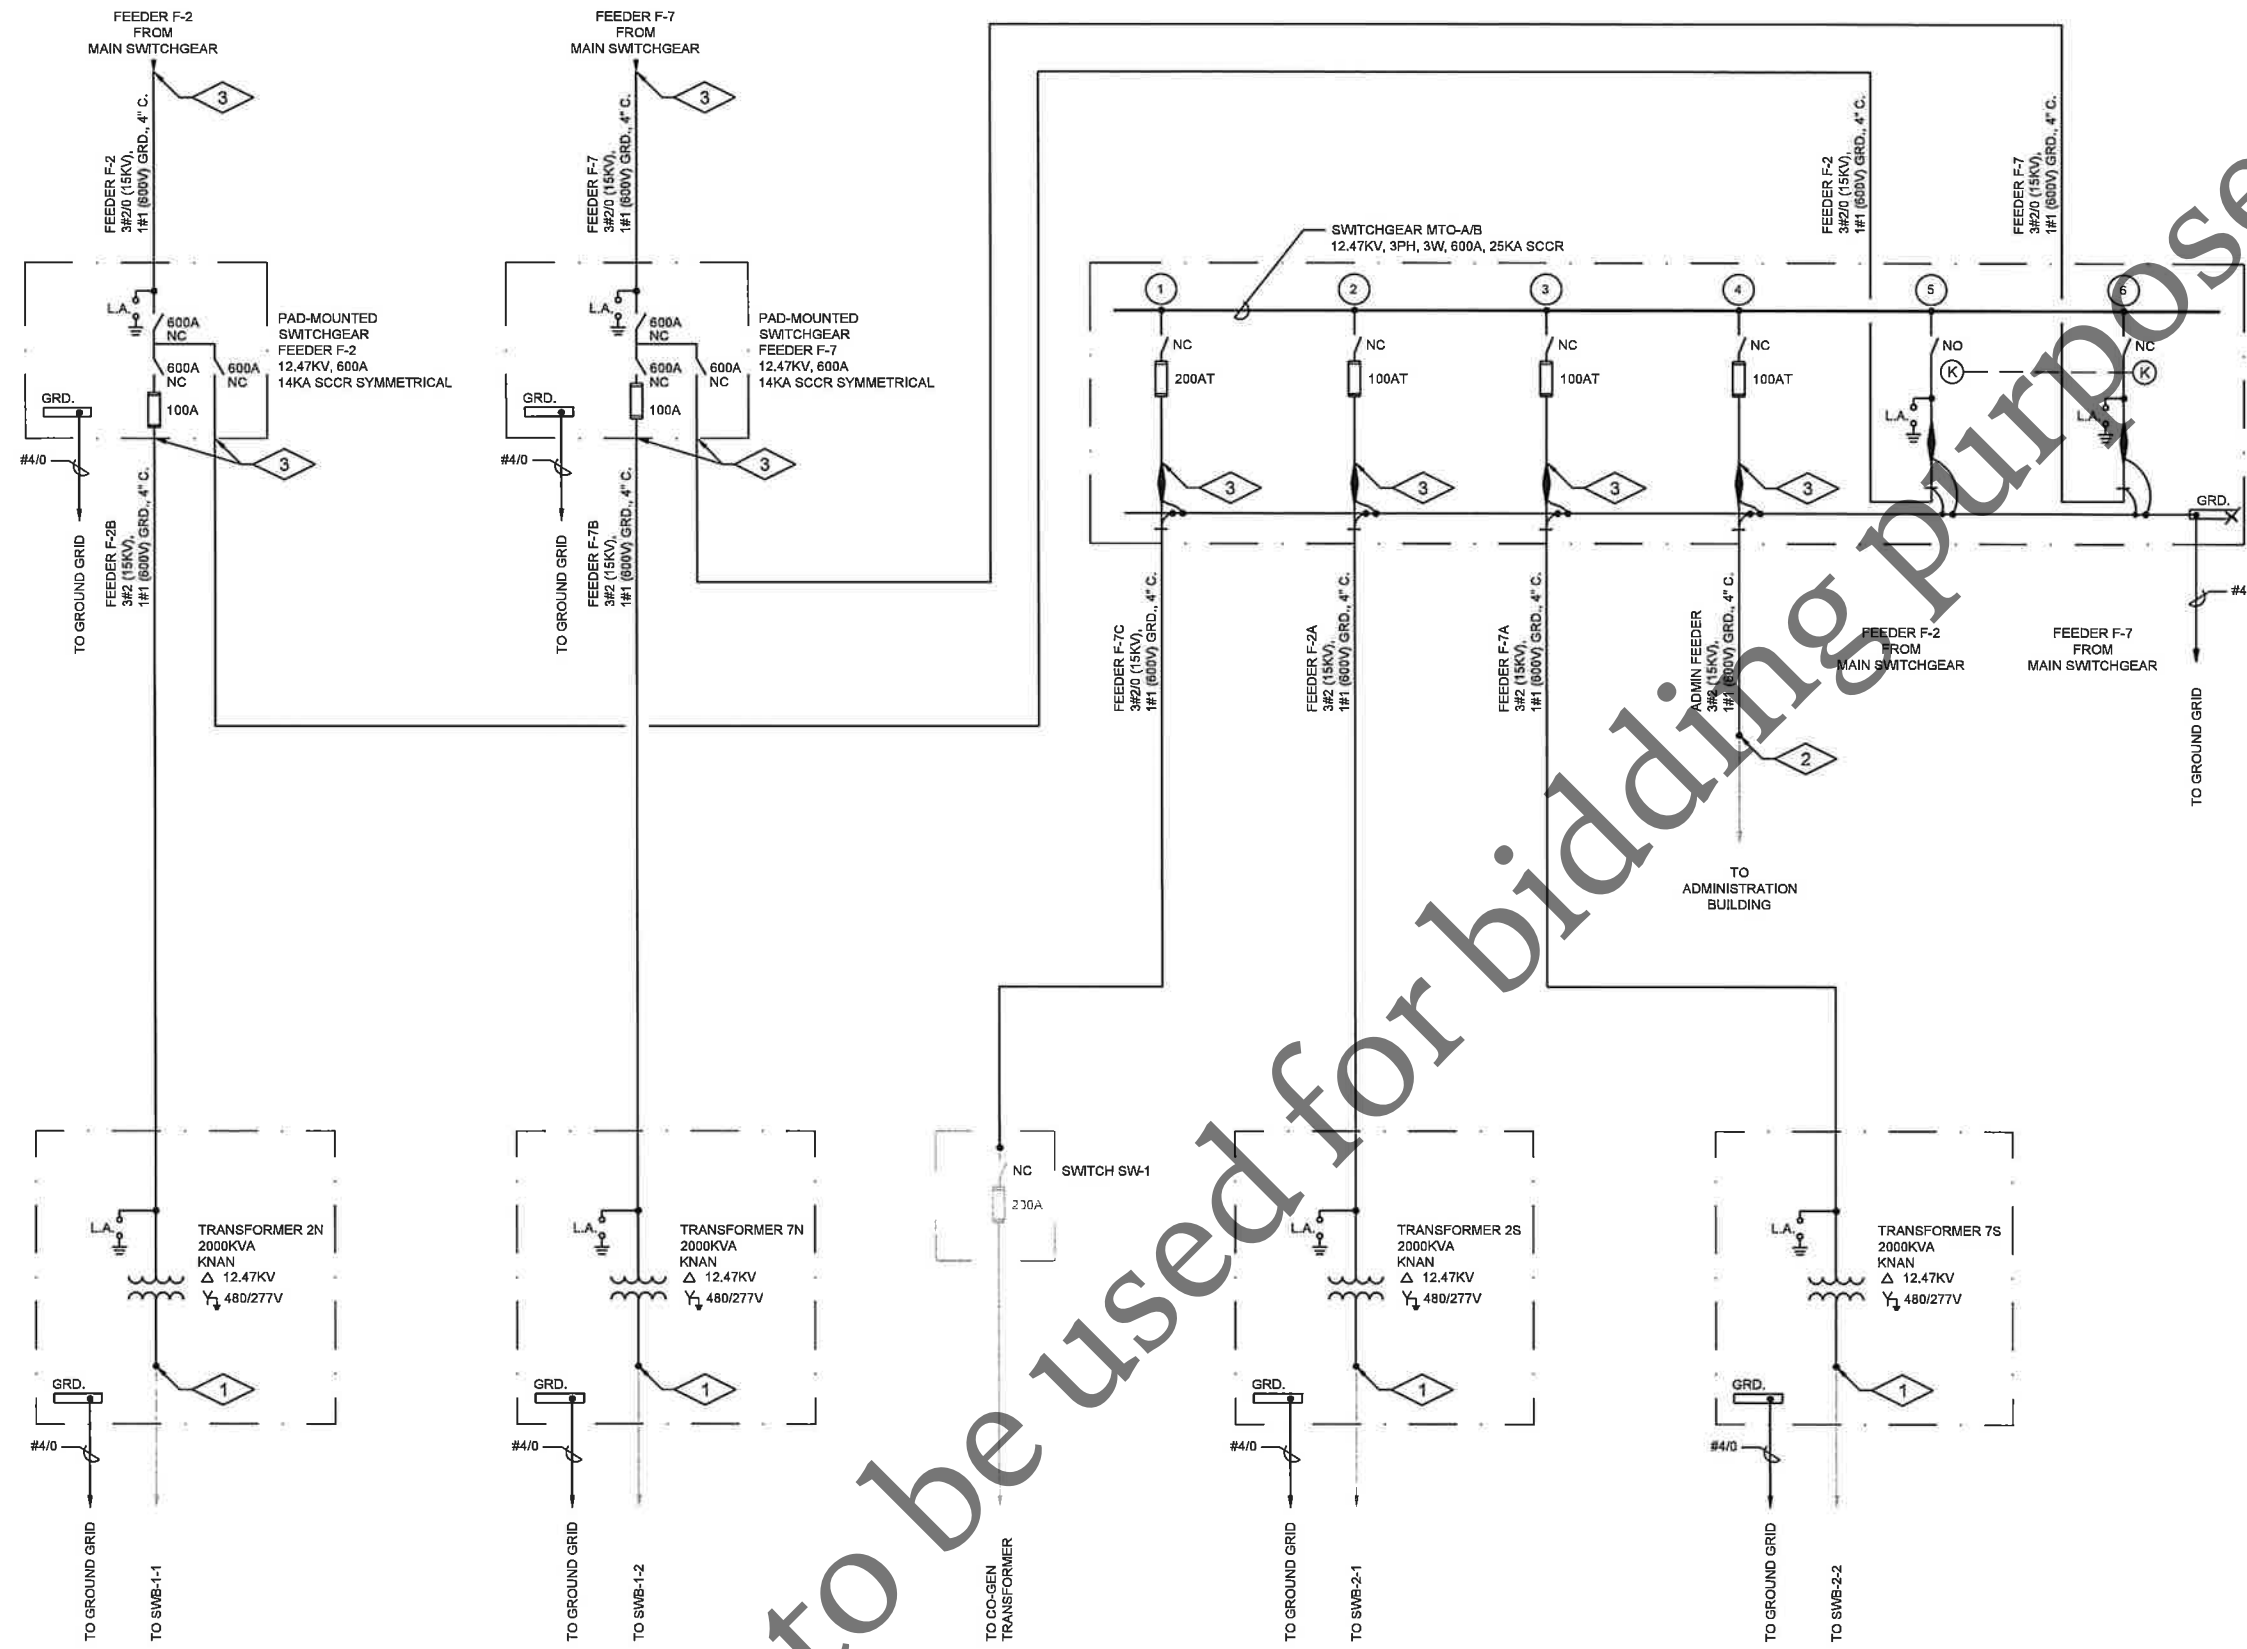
FEEDER F-2
FROM
MAIN SWITCHGEAR

3

FEEDER F-2
3#2/0 (15KV),
1#1 (600V) GRD., 4" C.

L.A.
600A
NC
600A
NC
600A
NC
100A
GRD.
#4/0
TO GROUND GRID

PAD-MOUNTED
SWITCHGEAR
FEEDER F-2
12.47KV, 600A
14KA SCCR SYMMETRICAL

3

FEEDER F-2B
3#2 (15KV),
1#1 (600V) GRD., 4" C.

FEEDER F-7
FROM
MAIN SWITCHGEAR

3

FEEDER F-7
3#2/0 (15KV),
1#1 (600V) GRD., 4" C.

L.A.
600A
NC
600A
NC
600A
NC
100A
GRD.
#4/0
TO GROUND GRID

PAD-MOUNTED
SWITCHGEAR
FEEDER F-7
12.47KV, 600A
14KA SCCR SYMMETRICAL

3

FEEDER F-7B
3#2 (15KV),
1#1 (600V) GRD., 4" C.

SWITCHGEAR MTO-A/B
12.47KV, 3PH, 3W, 600A, 25KA SCCR

FEEDER F-2
3#2/0 (15KV),
1#1 (600V) GRD., 4" C.

FEEDER F-7
3#2/0 (15KV),
1#1 (600V) GRD., 4" C.

1
NC
200AT
3

2
NC
100AT
3

3
NC
100AT
3

4
NC
100AT
3

5
NO
K
L.A.

6
NC
K
L.A.

GRD.
#4
TO GROUND GRID

FEEDER F-7C
3#2/0 (15KV),
1#1 (600V) GRD., 4" C.

FEEDER F-2A
3#2 (15KV),
1#1 (600V) GRD., 4" C.

FEEDER F-7A
3#2 (15KV),
1#1 (600V) GRD., 4" C.

ADMIN FEEDER
3#2 (15KV),
1#1 (600V) GRD., 4" C.

2

TO
ADMINISTRATION
BUILDING

FEEDER F-2
FROM
MAIN SWITCHGEAR

FEEDER F-7
FROM
MAIN SWITCHGEAR

L.A.
TRANSFORMER 2N
2000KVA
KNAN
$\Delta$ 12.47KV
Y 480/277V
1
GRD.
#4/0
TO GROUND GRID
TO SWB-1-1

L.A.
TRANSFORMER 7N
2000KVA
KNAN
$\Delta$ 12.47KV
Y 480/277V
1
GRD.
#4/0
TO GROUND GRID
TO SWB-1-2

NC
SWITCH SW-1
200A
TO CO-GEN
TRANSFORMER

L.A.
TRANSFORMER 2S
2000KVA
KNAN
$\Delta$ 12.47KV
Y 480/277V
1
GRD.
#4/0
TO GROUND GRID
TO SWB-2-1

L.A.
TRANSFORMER 7S
2000KVA
KNAN
$\Delta$ 12.47KV
Y 480/277V
1
GRD.
#4/0
TO GROUND GRID
TO SWB-2-2

to be used for bidding purposes